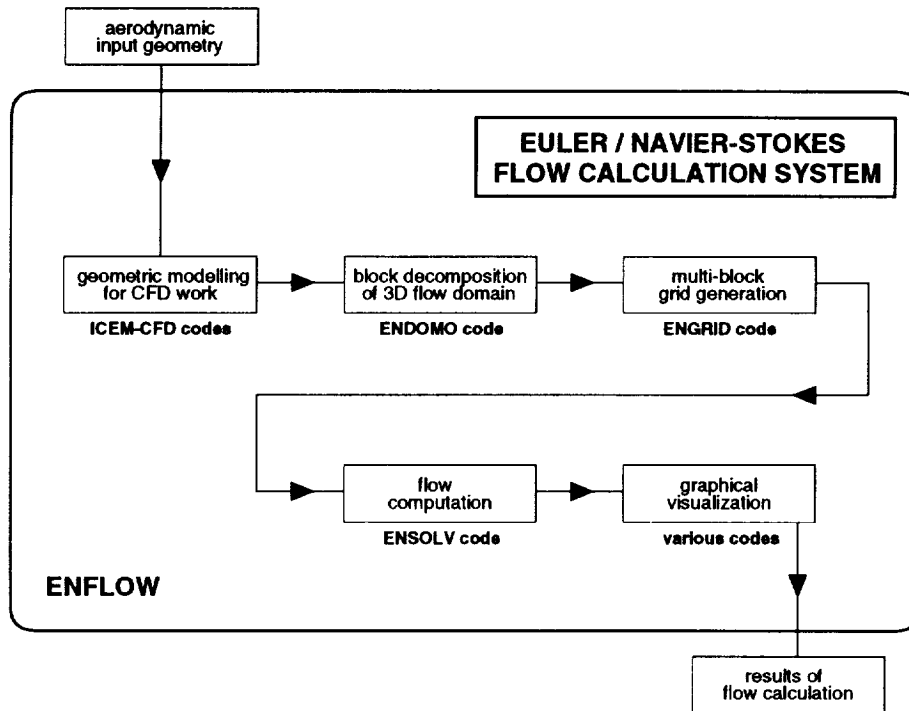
aerodynamic input geometry

EULER / NAVIER-STOKES FLOW CALCULATION SYSTEM

geometric modelling for CFD work
ICEM-CFD codes

block decomposition of 3D flow domain
ENDOMO code

multi-block grid generation
ENGRID code

flow computation
ENSOLV code

graphical visualization
various codes

ENFLOW

results of flow calculation